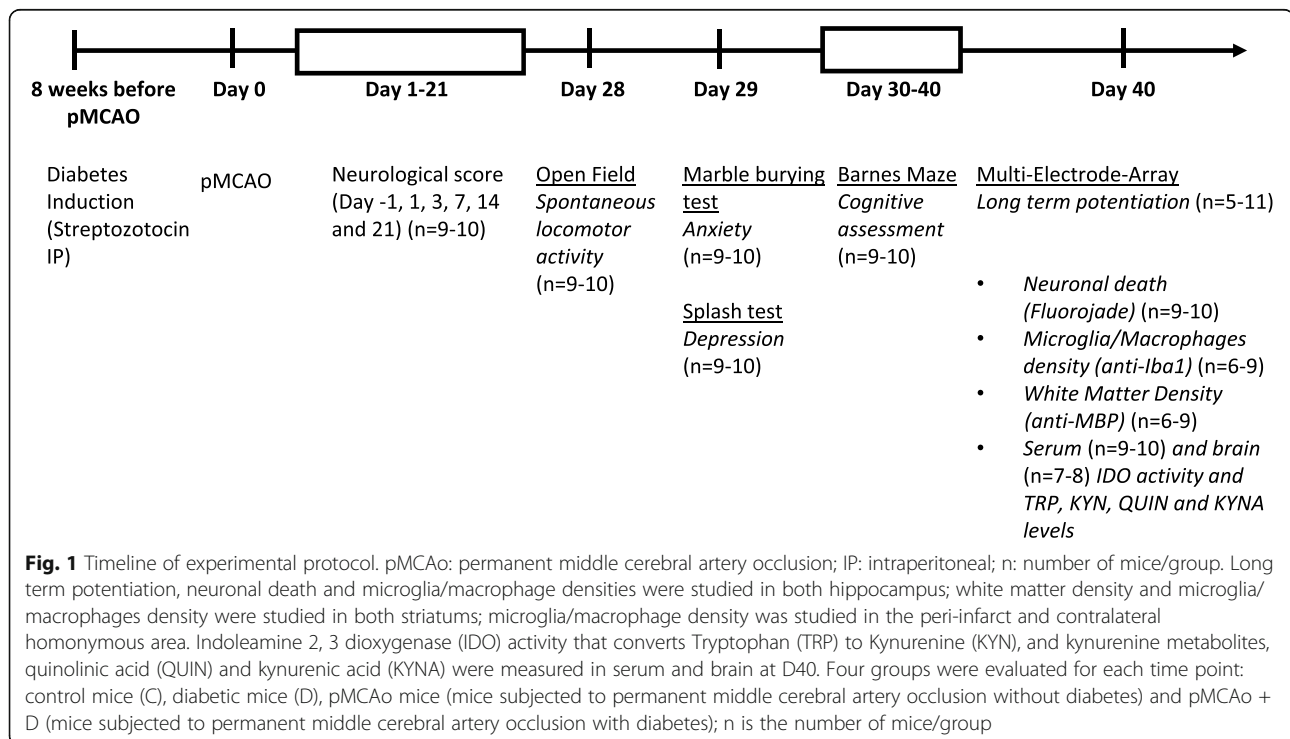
8 weeks before pMCAO

Day 0

Day 1-21

Day 28

Day 29

Day 30-40

Day 40

Diabetes Induction (Streptozotocin IP)

pMCAO

Neurological score (Day -1, 1, 3, 7, 14 and 21) (n=9-10)

Open Field
Spontaneous locomotor activity
(n=9-10)

Marble burying test
Anxiety
(n=9-10)

Splash test
Depression
(n=9-10)

Barnes Maze
Cognitive assessment
(n=9-10)

Multi-Electrode-Array
Long term potentiation (n=5-11)

• Neuronal death (Fluorojade) (n=9-10)
• Microglia/Macrophages density (anti-Iba1) (n=6-9)
• White Matter Density (anti-MBP) (n=6-9)
• Serum (n=9-10) and brain (n=7-8) IDO activity and TRP, KYN, QUIN and KYNA levels

**Fig. 1** Timeline of experimental protocol. pMCAo: permanent middle cerebral artery occlusion; IP: intraperitoneal; n: number of mice/group. Long term potentiation, neuronal death and microglia/macrophage densities were studied in both hippocampus; white matter density and microglia/ macrophages density were studied in both striatums; microglia/macrophage density was studied in the peri-infarct and contralateral homonymous area. Indoleamine 2, 3 dioxygenase (IDO) activity that converts Tryptophan (TRP) to Kynurenine (KYN), and kynurenine metabolites, quinolinic acid (QUIN) and kynurenic acid (KYNA) were measured in serum and brain at D40. Four groups were evaluated for each time point: control mice (C), diabetic mice (D), pMCAo mice (mice subjected to permanent middle cerebral artery occlusion without diabetes) and pMCAo + D (mice subjected to permanent middle cerebral artery occlusion with diabetes); n is the number of mice/group